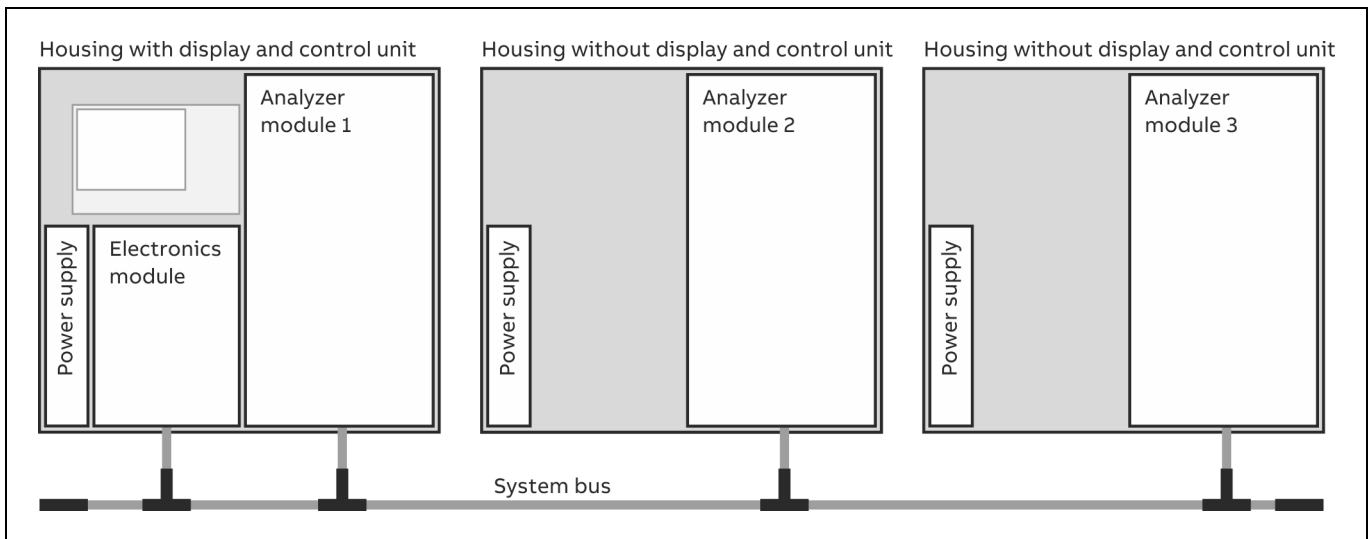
Housing with display and control unit

Analyzer module 1

Power supply

Electronics module

Housing without display and control unit

Analyzer module 2

Power supply

Housing without display and control unit

Analyzer module 3

Power supply

System bus